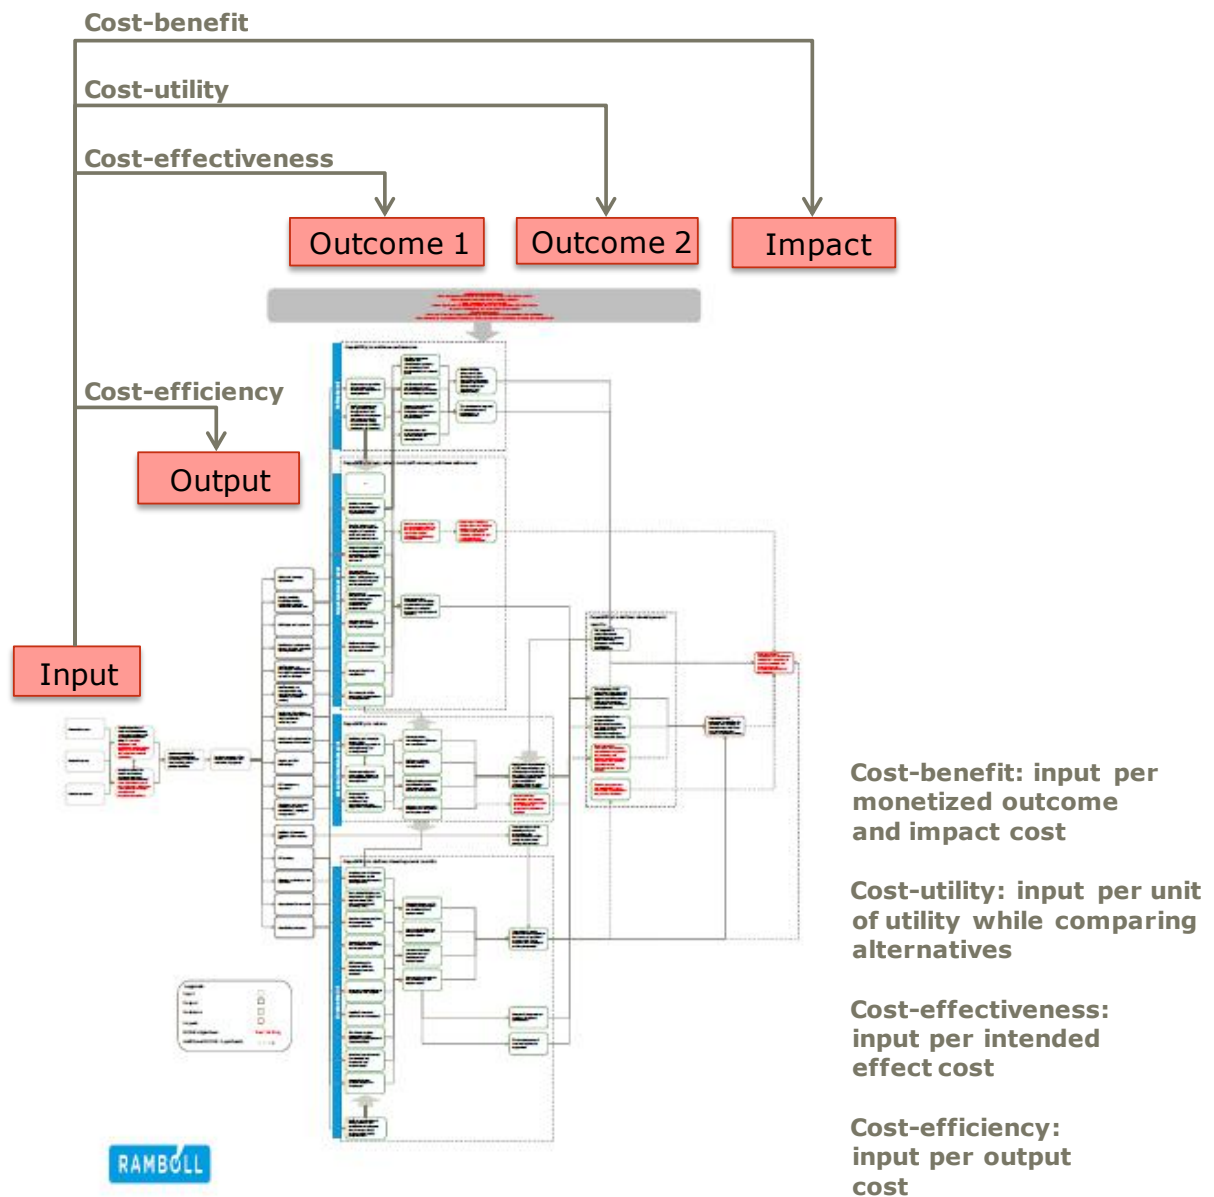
Cost-benefit

Cost-utility

Cost-effectiveness

Outcome 1

Outcome 2

Impact

Cost-efficiency

Output

Input

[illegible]

Cost-benefit: input per monetized outcome and impact cost

Cost-utility: input per unit of utility while comparing alternatives

Cost-effectiveness: input per intended effect cost

Cost-efficiency: input per output cost

RAMBØLL